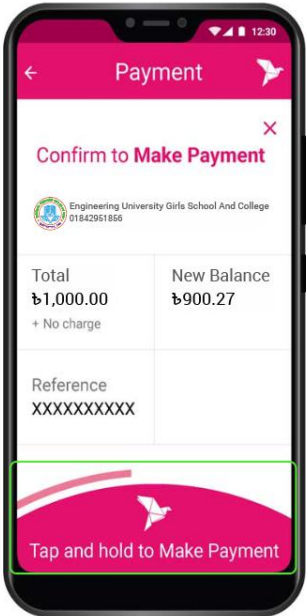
12:30

Payment

×

Confirm to Make Payment

Engineering University Girls School And College
01842951856

| Total | New Balance |
|---|---|
| ৳1,000.00<br>+ No charge | ৳900.27 |
| Reference<br>XXXXXXXXXX | |

Tap and hold to Make Payment